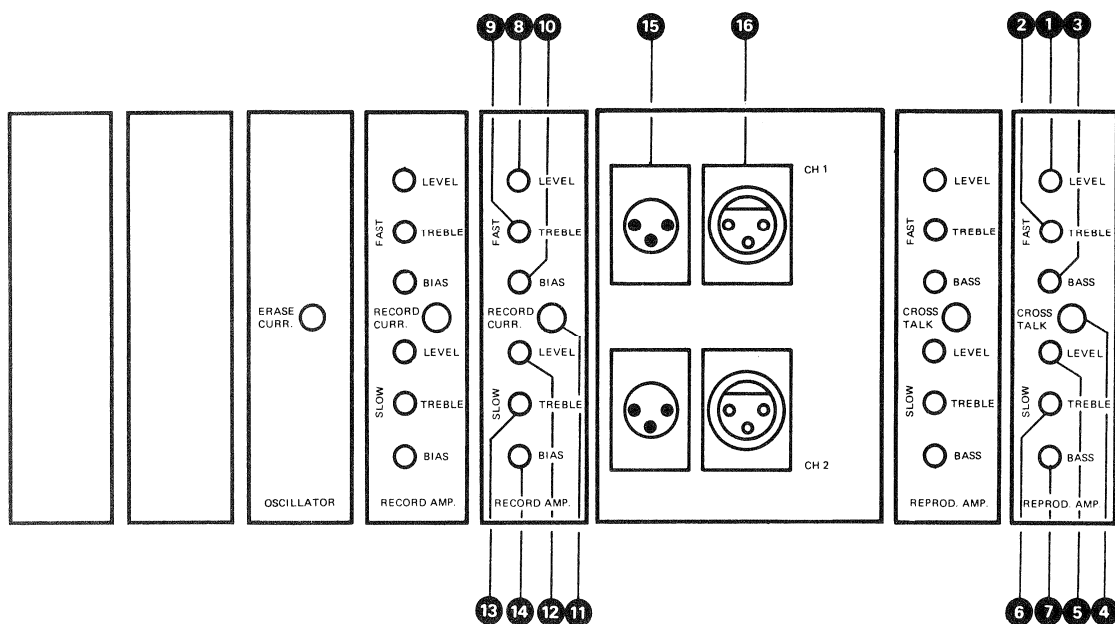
9 8 10 15 16 2 1 3

CH 1

ERASE CURR.

OSCILLATOR

LEVEL
FAST
TREBLE
BIAS
RECORD CURR.
LEVEL
SLOW
TREBLE
BIAS
RECORD AMP.

LEVEL
FAST
TREBLE
BIAS
RECORD CURR.
LEVEL
SLOW
TREBLE
BIAS
RECORD AMP.

CH 2

LEVEL
FAST
TREBLE
BASS
CROSS TALK
LEVEL
SLOW
TREBLE
BASS
REPROD. AMP.

LEVEL
FAST
TREBLE
BASS
CROSS TALK
LEVEL
SLOW
TREBLE
BASS
REPROD. AMP

13 14 12 11 6 7 5 4